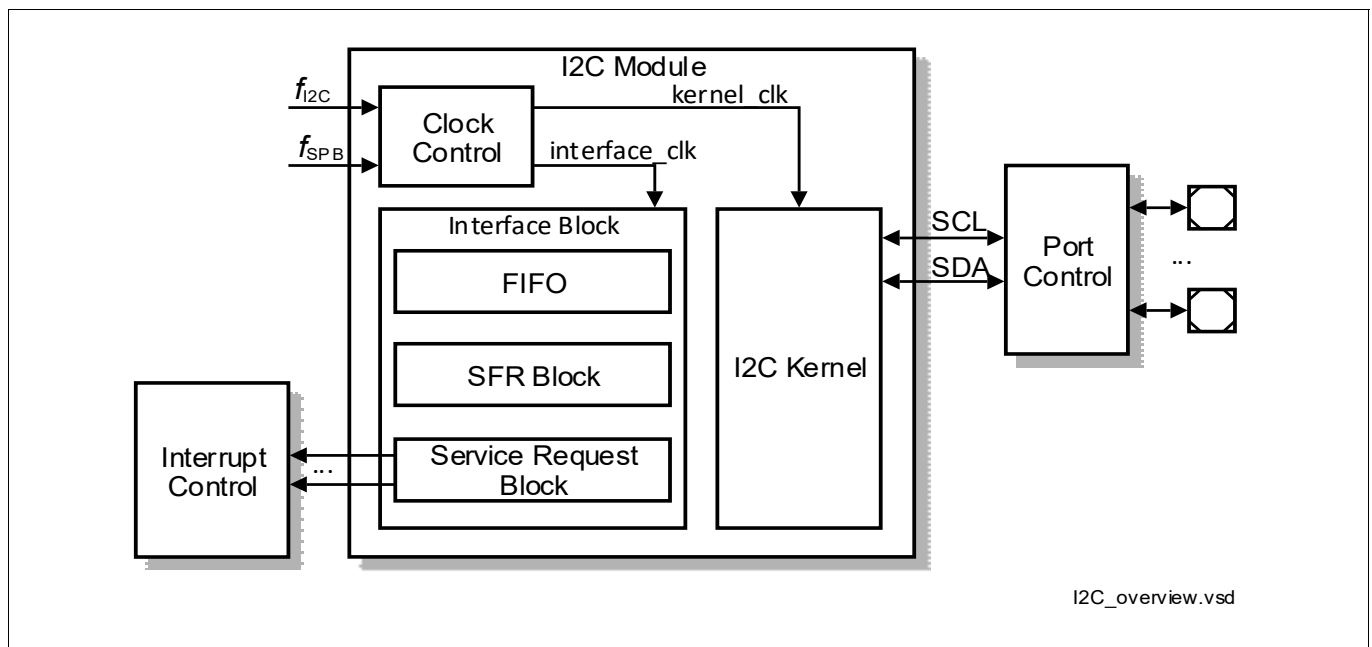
I2C Module

$f_{I2C}$

$f_{SPB}$

Clock Control

kernel_clk

interface_clk

Interface Block

FIFO

SFR Block

Service Request Block

I2C Kernel

SCL

SDA

Port Control

...

Interrupt Control

...

I2C_overview.vsd